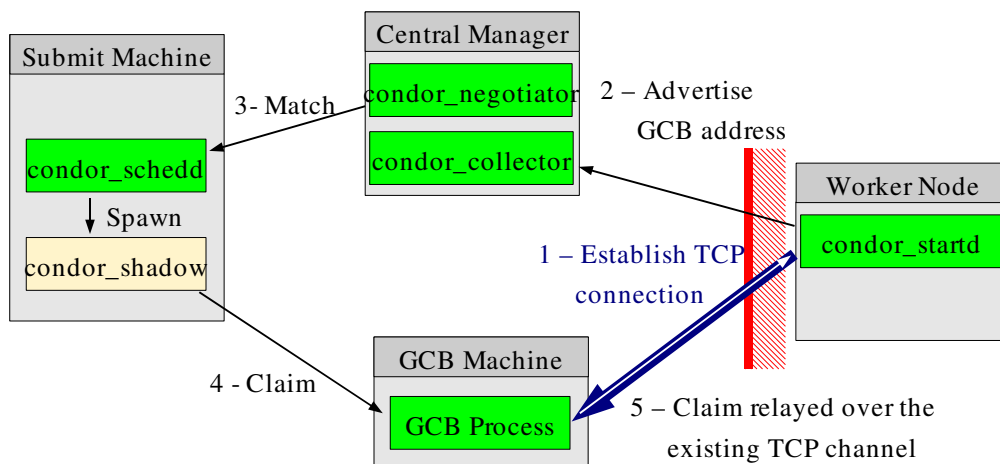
Submit Machine

condor_schedd

Spawn

condor_shadow

3- Match

Central Manager

condor_negotiator

condor_collector

2 – Advertise GCB address

Worker Node

condor_startd

1 – Establish TCP connection

GCB Machine

GCB Process

4 - Claim

5 – Claim relayed over the existing TCP channel